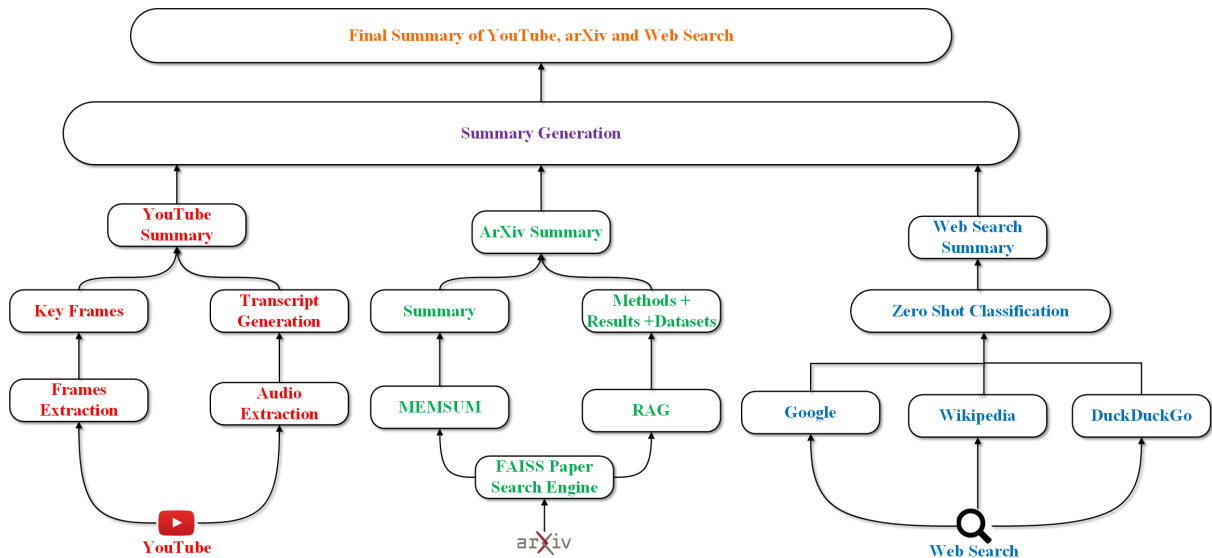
Final Summary of YouTube, arXiv and Web Search

Summary Generation

YouTube Summary

Key Frames

Transcript Generation

Frames Extraction

Audio Extraction

YouTube

ArXiv Summary

Summary

Methods + Results +Datasets

MEMSUM

RAG

FAISS Paper Search Engine

arXiv

Web Search Summary

Zero Shot Classification

Google

Wikipedia

DuckDuckGo

Web Search